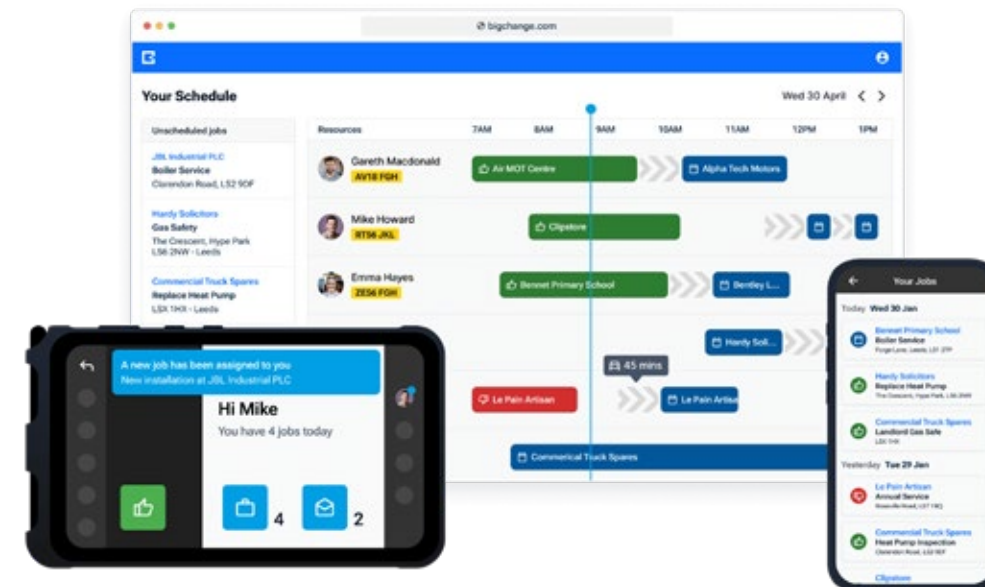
bigchange.com

Your Schedule

Wed 30 April < >

Unscheduled jobs

JBL Industrial PLC
Boiler Service
Clarendon Road, LS2 9DF

Hardy Solicitors
Gas Safety
The Crescent, Hype Park LS6 2NW - Leeds

Commercial Truck Spares
Replace Heat Pump
LSX 1HX - Leeds

Resources 7AM 8AM 9AM 10AM 11AM 12PM 1PM

Gareth Macdonald
AV18 FGH
Air MOT Centre
Alpha Tech Motors

Mike Howard
RT56 JKL
Clipstore

Emma Hayes
ZE56 FGH
Bennet Primary School
Bentley L...

Hardy Soli...

45 mins

Le Pain Artisan
Le Pain Artisa

Commerical Truck Spares

A new job has been assigned to you
New installation at JBL Industrial PLC

Hi Mike
You have 4 jobs today

4
2

Your Jobs

Today Wed 30 Jan

Bennet Primary School
Boiler Service
Forge Lane, Leeds, LS7 2TP

Hardy Solicitors
Replace Heat Pump
The Crescent, Hype Park, LS6 2NW

Commercial Truck Spares
Landlord Gas Safe
LS0 1HX

Yesterday Tue 29 Jan

Le Pain Artisan
Annual Service
Roseville Road, LS7 1RQ

Commercial Truck Spares
Heat Pump Inspection
Clarendon Road, LS2 9DF

Clipstore